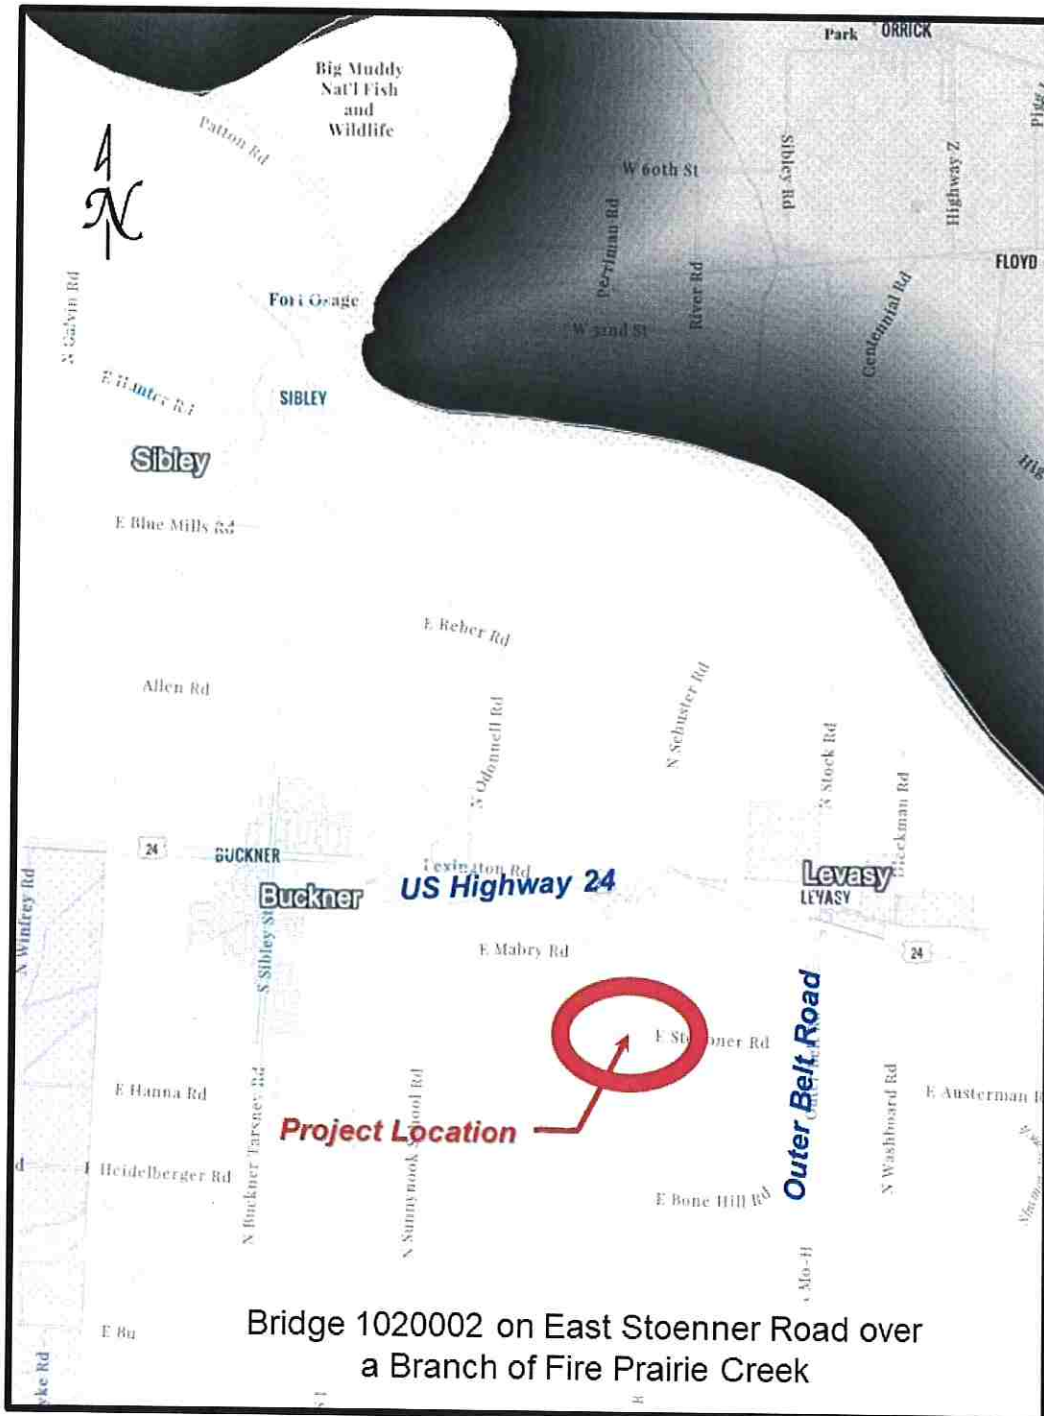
Park ORRICK
Big Muddy Nat'l Fish and Wildlife
Patton Rd
N
W 60th St
Sibley Rd
Highway Z
Pige
Perriman Rd
River Rd
FLOYD
Centennial Rd
N Calvin Rd
Fort Osage
W 52nd St
E Hunter Rd
SIBLEY
Sibley
Hig
E Blue Mills Rd
E Reber Rd
Allen Rd
N Odonnell Rd
N Schuster Rd
N Stock Rd
Beckman Rd
24
BUCKNER
Lexington Rd
N Winfrey Rd
Buckner
US Highway 24
Levasy
LEVASY
S Sibley St
E Mabry Rd
24
E St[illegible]ner Rd
Outer Belt Rd
Outer Belt Road
E Hanna Rd
N Buckner Tarsney Rd
Sunnybrook School Rd
N Washboard Rd
E Austerman R
Project Location
d
E Heidelberger Rd
E Bone Hill Rd
Mo-H
E Bu
ke Rd
Bridge 1020002 on East Stoenner Road over a Branch of Fire Prairie Creek